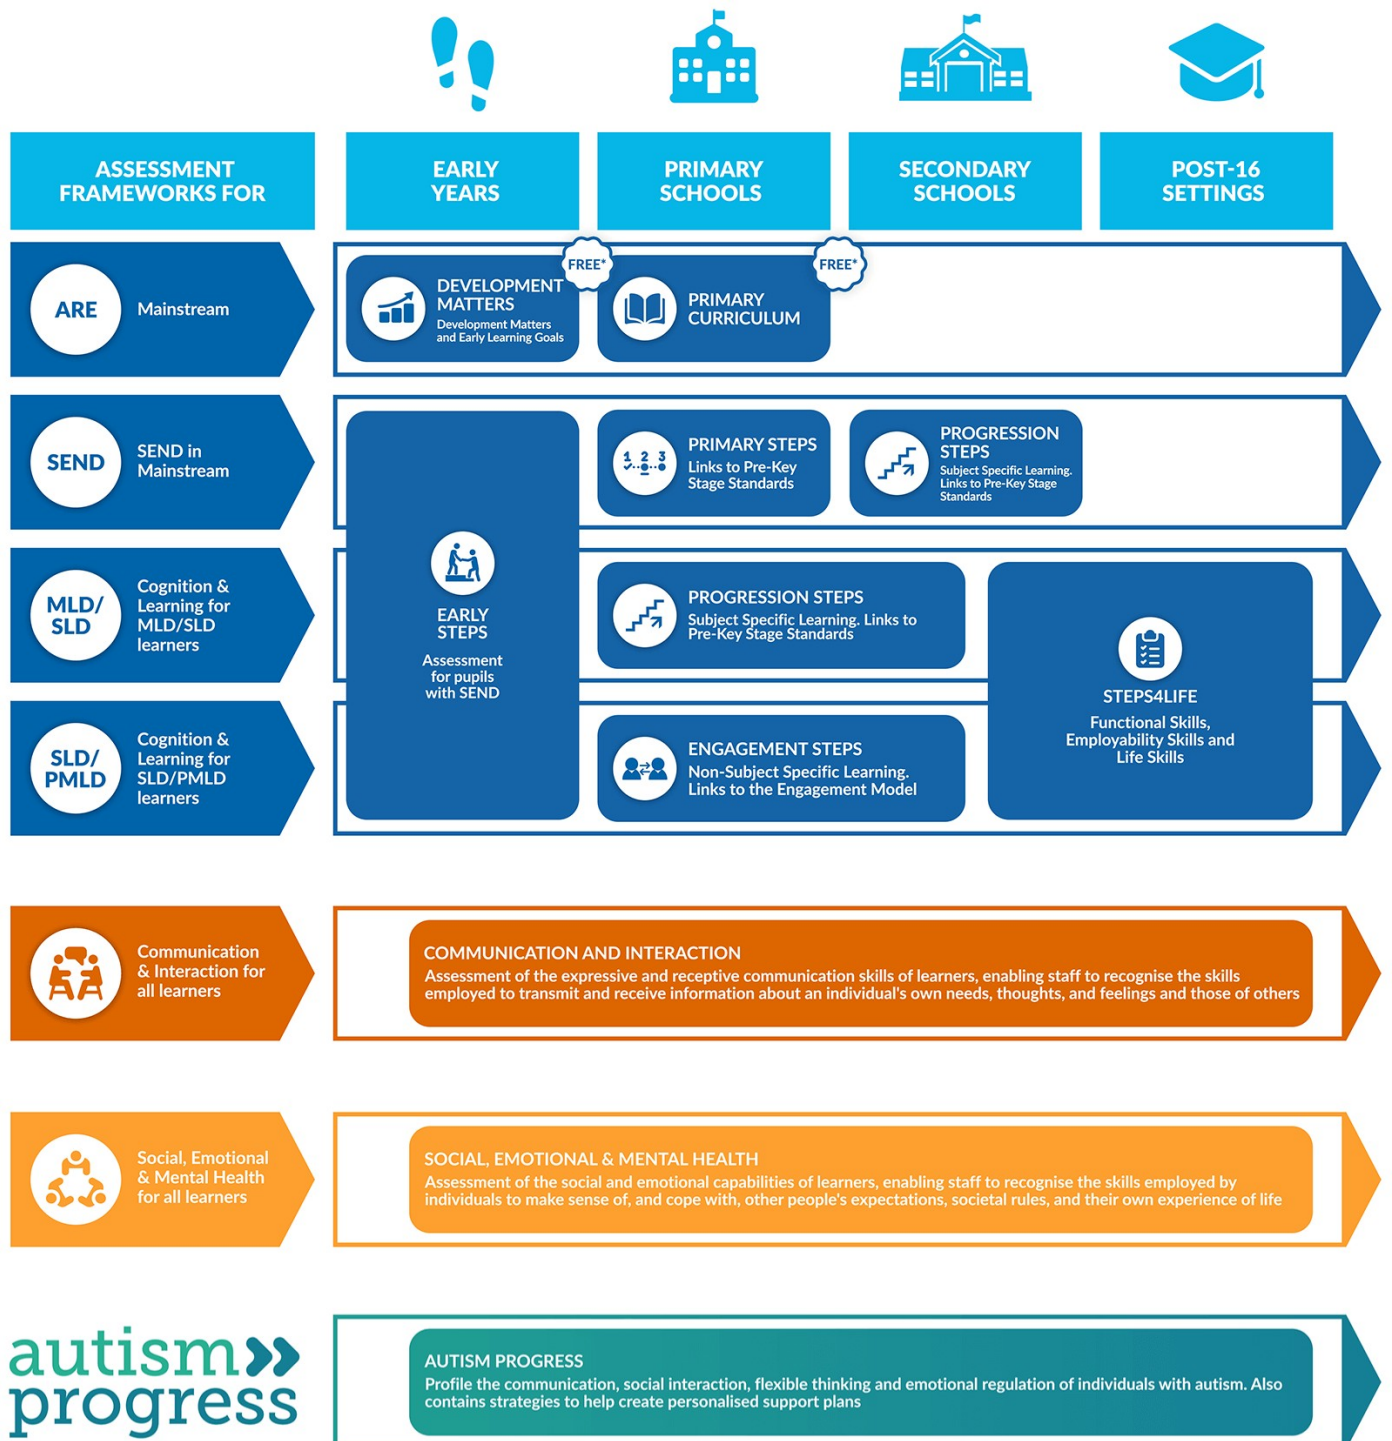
ASSESSMENT FRAMEWORKS FOR

EARLY YEARS

PRIMARY SCHOOLS

SECONDARY SCHOOLS

POST-16 SETTINGS

ARE Mainstream

FREE*

DEVELOPMENT MATTERS
Development Matters and Early Learning Goals

FREE*

PRIMARY CURRICULUM

SEND SEND in Mainstream

PRIMARY STEPS
Links to Pre-Key Stage Standards

PROGRESSION STEPS
Subject Specific Learning. Links to Pre-Key Stage Standards

MLD/SLD Cognition & Learning for MLD/SLD learners

EARLY STEPS
Assessment for pupils with SEND

PROGRESSION STEPS
Subject Specific Learning. Links to Pre-Key Stage Standards

STEPS4LIFE
Functional Skills, Employability Skills and Life Skills

SLD/PMLD Cognition & Learning for SLD/PMLD learners

ENGAGEMENT STEPS
Non-Subject Specific Learning. Links to the Engagement Model

Communication & Interaction for all learners

COMMUNICATION AND INTERACTION
Assessment of the expressive and receptive communication skills of learners, enabling staff to recognise the skills employed to transmit and receive information about an individual's own needs, thoughts, and feelings and those of others

Social, Emotional & Mental Health for all learners

SOCIAL, EMOTIONAL & MENTAL HEALTH
Assessment of the social and emotional capabilities of learners, enabling staff to recognise the skills employed by individuals to make sense of, and cope with, other people's expectations, societal rules, and their own experience of life

autism progress

AUTISM PROGRESS
Profile the communication, social interaction, flexible thinking and emotional regulation of individuals with autism. Also contains strategies to help create personalised support plans